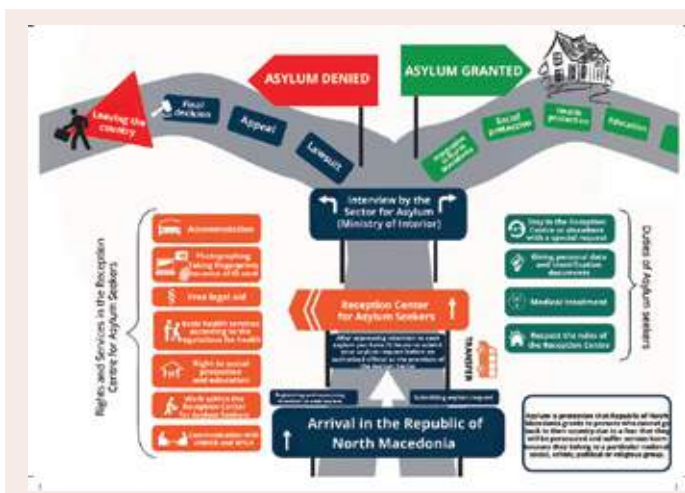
ASYLUM DENIED

ASYLUM GRANTED

Leaving the country

Final decision

Appeal

Lawsuit

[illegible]

Social protection

Health protection

Education

Interview by the Sector for Asylum (Ministry of Interior)

Rights and Services in the Reception Centre for Asylum Seekers

Accommodation

Photographing taking fingerprints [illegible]

Free legal aid

Basic health services according to the regulations for health

Right to social protection and education

Work within the Reception Center for Asylum Seekers

Communication with UNHCR and NGOs

Reception Center for Asylum Seekers

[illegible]

TRANSFER

Duties of Asylum seekers

Stay in the Reception Centre or elsewhere with a special request

Giving personal data and identification documents

Medical treatment

Respect the rules of the Reception Centre

Registering and expressing intention to seek asylum

Submitting asylum request

Arrival in the Republic of North Macedonia

Asylum is protection that Republic of North Macedonia grants to persons who cannot go back to their country due to a fear that they will be persecuted and suffer serious harm because they belong to a particular racial, social, ethnic, political or religious group.